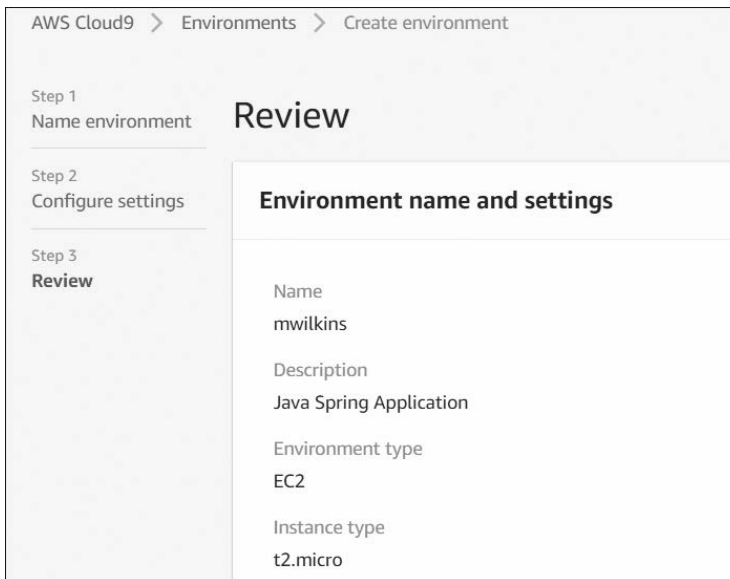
AWS Cloud9 > Environments > Create environment

Step 1
Name environment

Step 2
Configure settings

Step 3
Review

Review

Environment name and settings

Name
mwilkins

Description
Java Spring Application

Environment type
EC2

Instance type
t2.micro